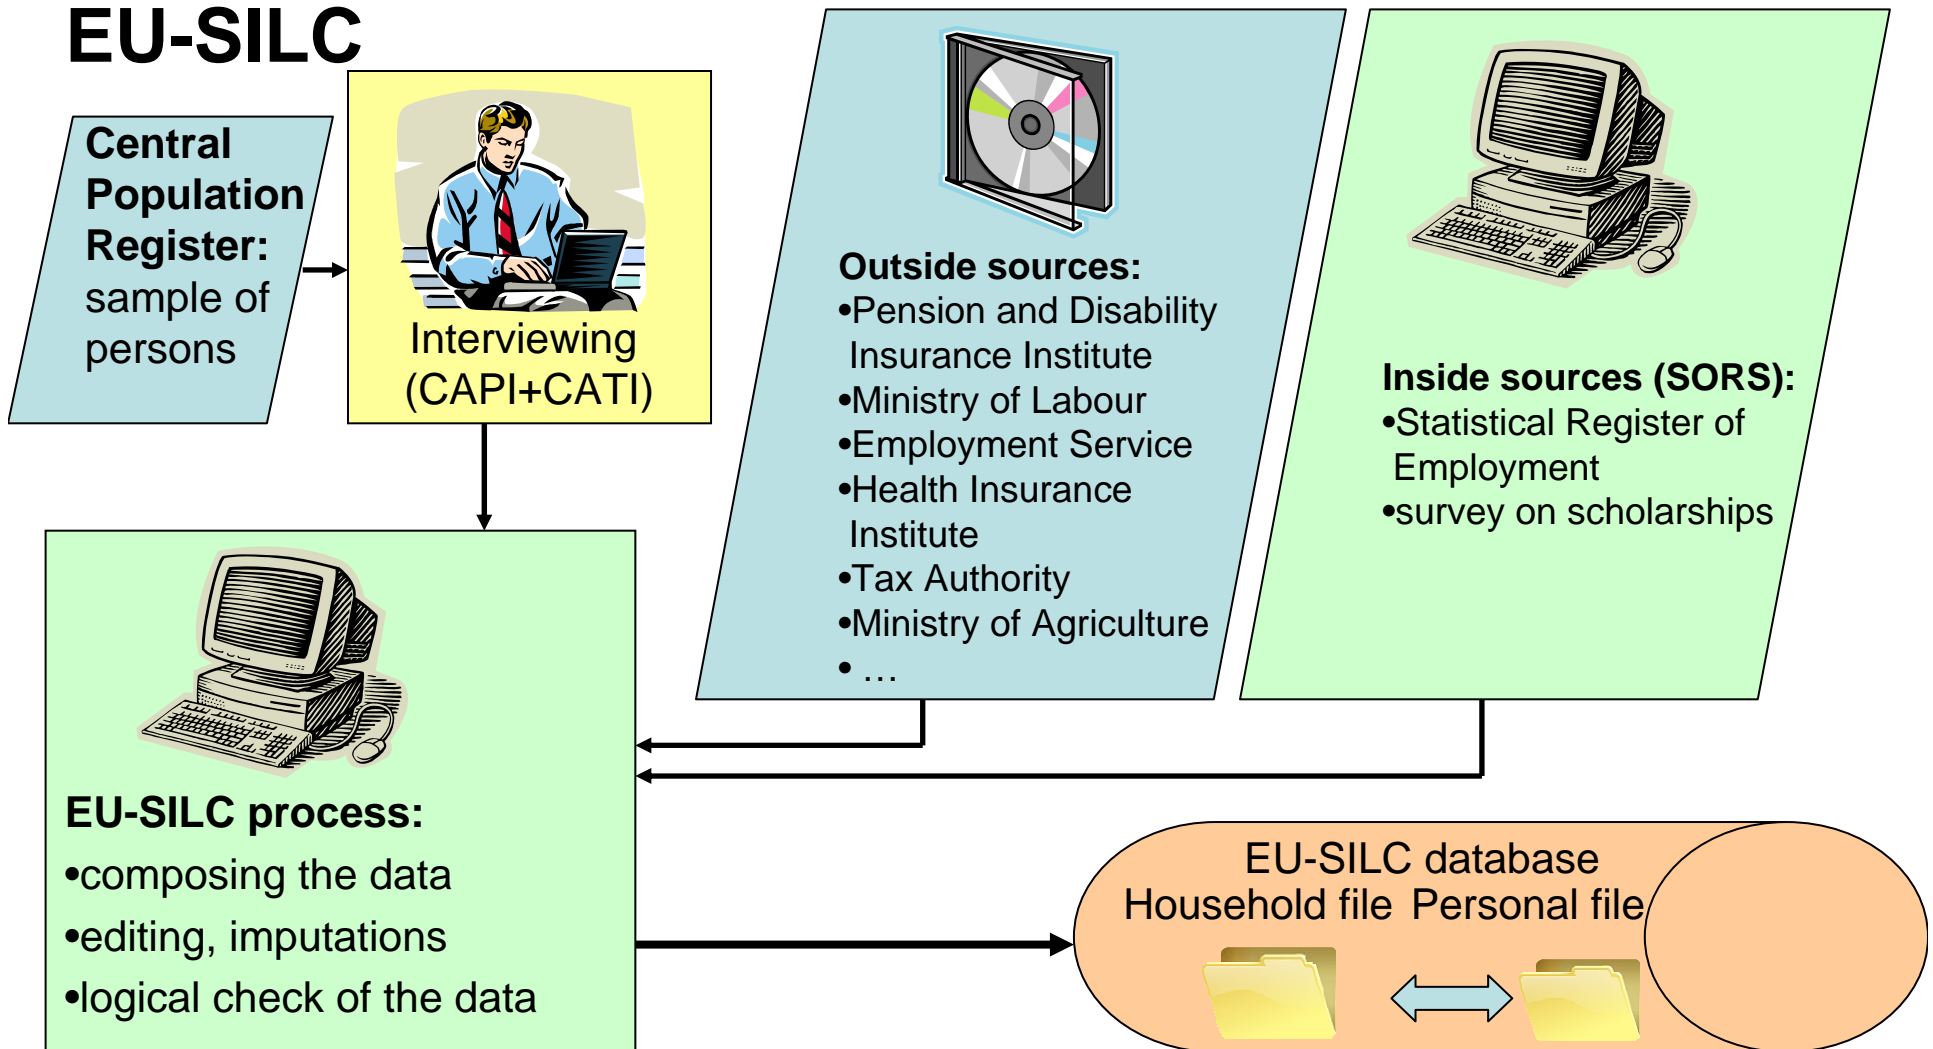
EU-SILC

Central Population Register: sample of persons

Interviewing (CAPI+CATI)

Outside sources:
•Pension and Disability Insurance Institute
•Ministry of Labour
•Employment Service
•Health Insurance Institute
•Tax Authority
•Ministry of Agriculture
• …

Inside sources (SORS):
•Statistical Register of Employment
•survey on scholarships

EU-SILC process:
•composing the data
•editing, imputations
•logical check of the data

EU-SILC database
Household file Personal file